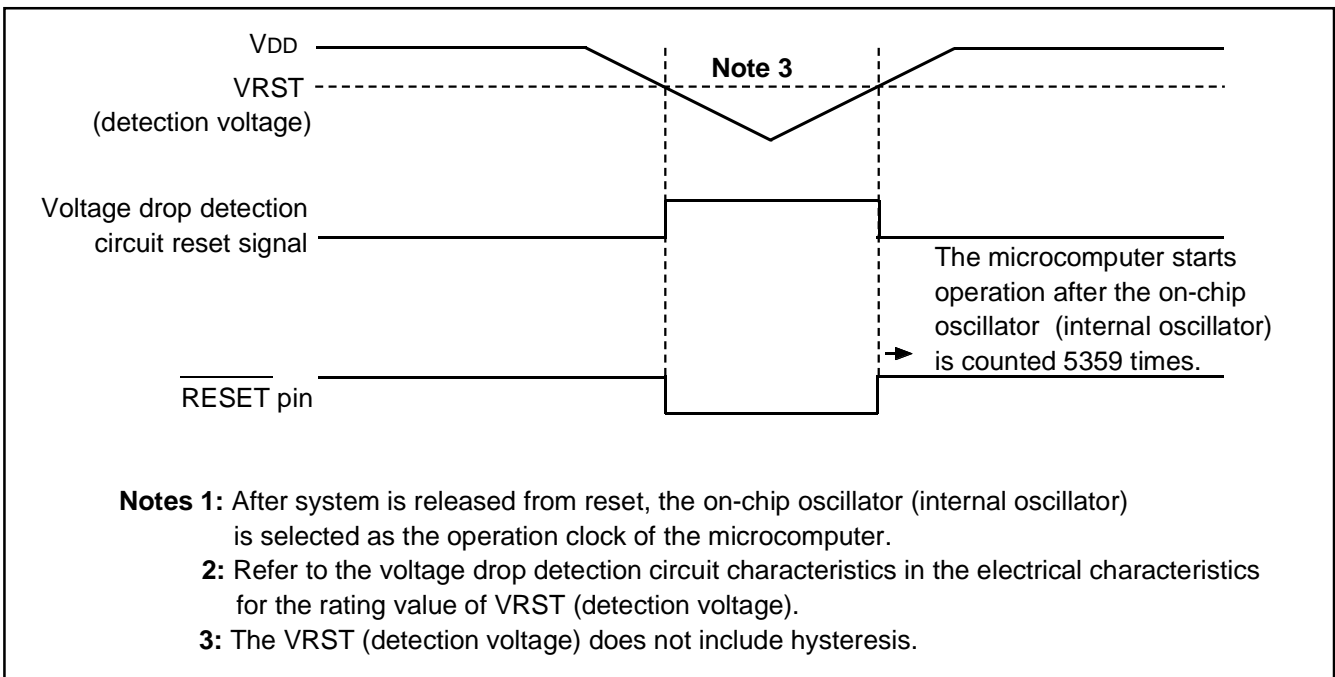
VDD

VRST
(detection voltage)

Note 3

Voltage drop detection circuit reset signal

The microcomputer starts operation after the on-chip oscillator (internal oscillator) is counted 5359 times.

$\overline{\text{RESET}}$ pin

**Notes 1:** After system is released from reset, the on-chip oscillator (internal oscillator) is selected as the operation clock of the microcomputer.
**2:** Refer to the voltage drop detection circuit characteristics in the electrical characteristics for the rating value of VRST (detection voltage).
**3:** The VRST (detection voltage) does not include hysteresis.